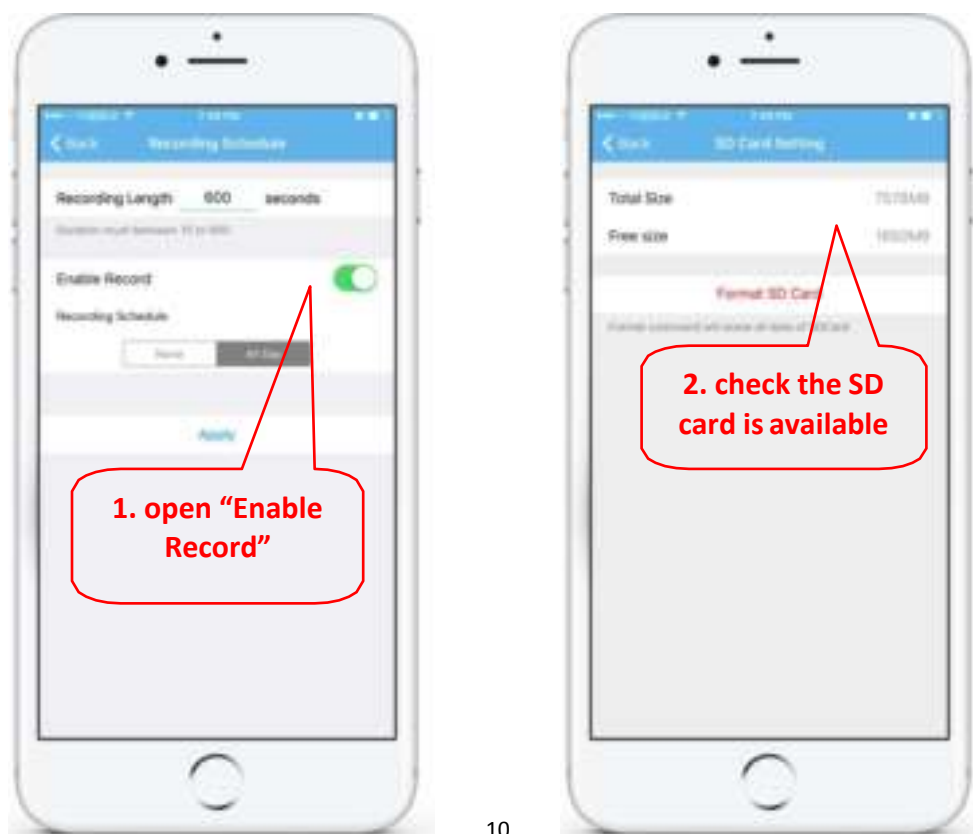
Back Recording Schedule

Recording Length 600 seconds

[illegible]

Enable Record

Recording Schedule

None All Day

Apply

1. open “Enable Record”

Back SD Card Setting

Total Size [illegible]

Free size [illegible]

Format SD Card

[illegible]

2. check the SD card is available

10